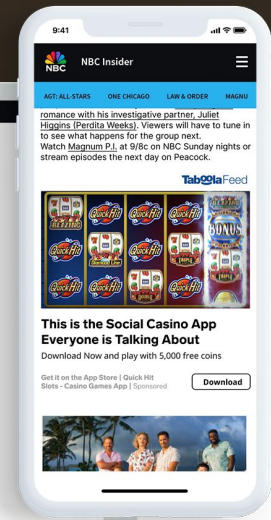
9:41

NBC

NBC Insider

AGT: ALL-STARS ONE CHICAGO LAW & ORDER MAGNU

romance with his investigative partner, Juliet Higgins (Perdita Weeks). Viewers will have to tune in to see what happens for the group next. Watch Magnum P.I. at 9/8c on NBC Sunday nights or stream episodes the next day on Peacock.

Taboola Feed

Quick Hit Quick Hit Quick Hit Quick Hit BONUS

This is the Social Casino App Everyone is Talking About

Download Now and play with 5,000 free coins

Get it on the App Store | Quick Hit Slots - Casino Games App | Sponsored

Download